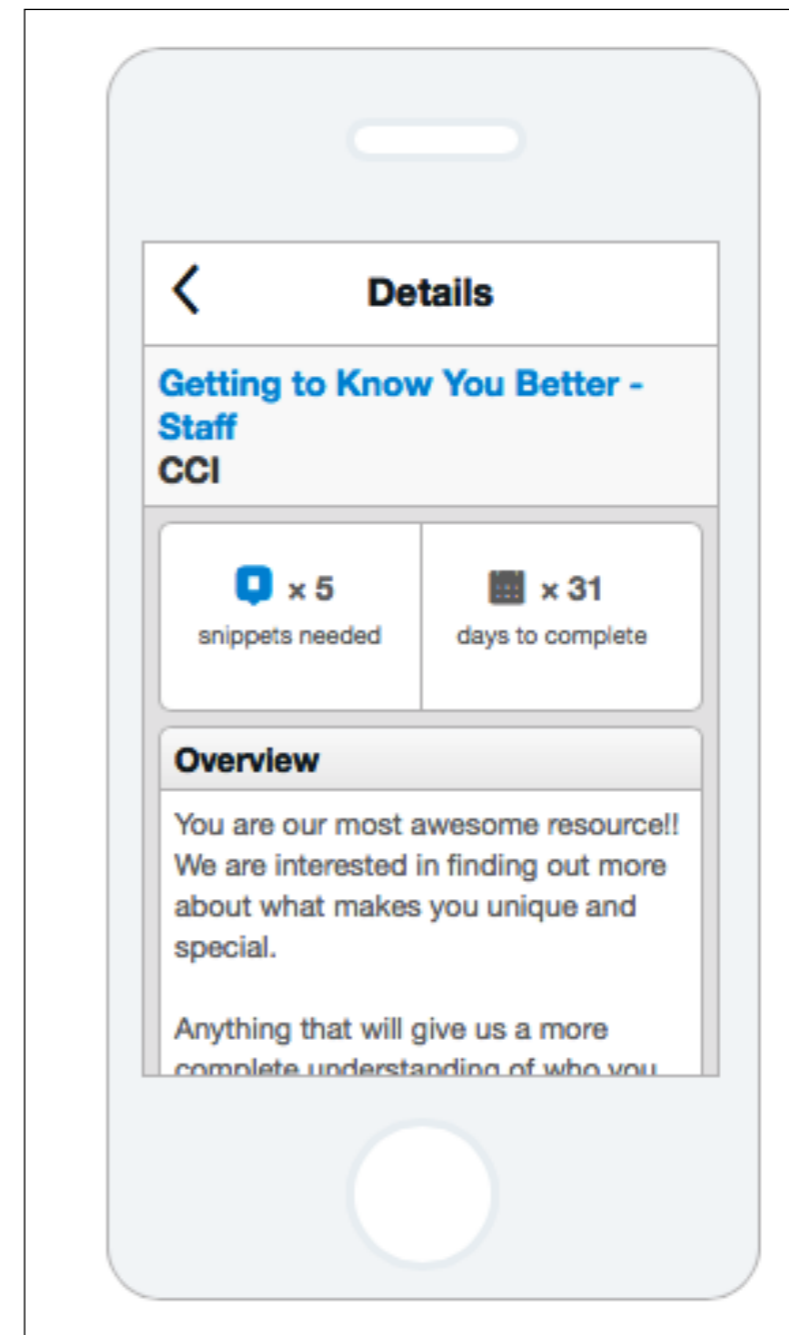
Details

Getting to Know You Better - Staff
CCI

× 5
snippets needed

× 31
days to complete

Overview

You are our most awesome resource!! We are interested in finding out more about what makes you unique and special.

Anything that will give us a more complete understanding of who you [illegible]